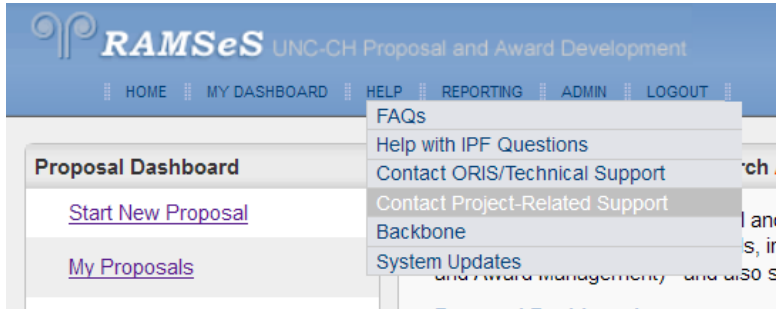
RAMSeS UNC-CH Proposal and Award Development

HOME MY DASHBOARD HELP REPORTING ADMIN LOGOUT

FAQs
Help with IPF Questions
Contact ORIS/Technical Support
Contact Project-Related Support
Backbone
System Updates

Proposal Dashboard

Start New Proposal

My Proposals

rch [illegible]

l and
s, i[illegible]
and Award Management) and also s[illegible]